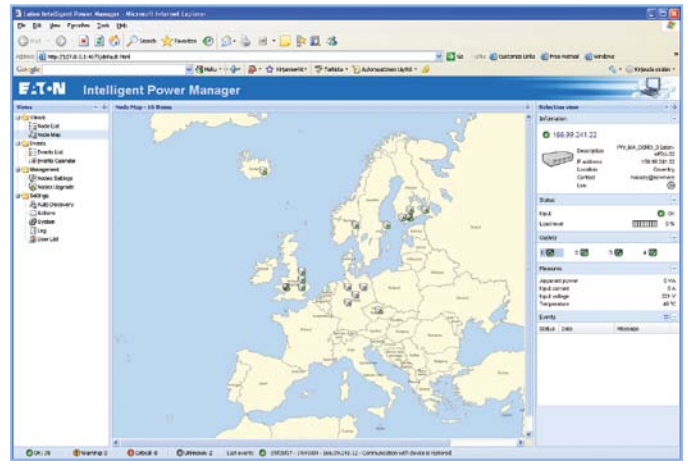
Eaton Intelligent Power Manager - Microsoft Internet Explorer

File Edit View Favorites Tools Help

Back Search Favorites

Address http://127.0.0.1:4679/default.html Go Links Customize Links Free Hotmail Windows

Google

E·T·N Intelligent Power Manager

Views

Views
Node List
Node Map
Events
Events List
Events Calendar
Management
Nodes Settings
Nodes Upgrade
Settings
Auto Discovery
Actions
System
Log
User List

Node Map - 16 Items

Selection view

Information

166.99.241.22

Description
IP address 166.99.241.22
Location Country
Contact
Link

Status

Input ON
Load level 0 %

Outlets

1 2 3 4

Measures

Apparent power 0 VA
Input current 0 A
Input voltage 229 V
Temperature 40 °C

Events

Status Date Message

OK: 16 Warning: 0 Critical: 0 Unknown: 2 Last events: 2/5/2007 - 19:41:04 - 166.99.241.22 - Communication with device is restored